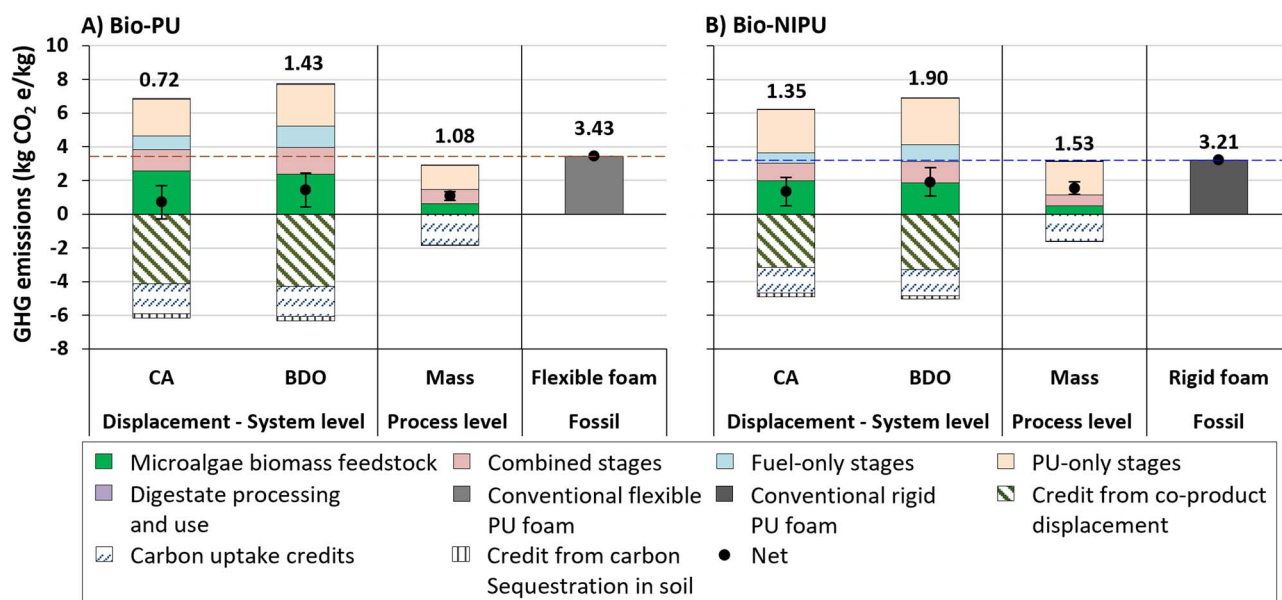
A) Bio-PU

B) Bio-NIPU

GHG emissions (kg $CO_2$ e/kg)

10
8
6
4
2
0
-2
-4
-6
-8

0.72
1.43
1.08
3.43

1.35
1.90
1.53
3.21

CA
BDO
Mass
Flexible foam
Displacement - System level
Process level
Fossil

CA
BDO
Mass
Rigid foam
Displacement - System level
Process level
Fossil

Microalgae biomass feedstock
Combined stages
Fuel-only stages
PU-only stages
Digestate processing and use
Conventional flexible PU foam
Conventional rigid PU foam
Credit from co-product displacement
Carbon uptake credits
Credit from carbon Sequestration in soil
Net